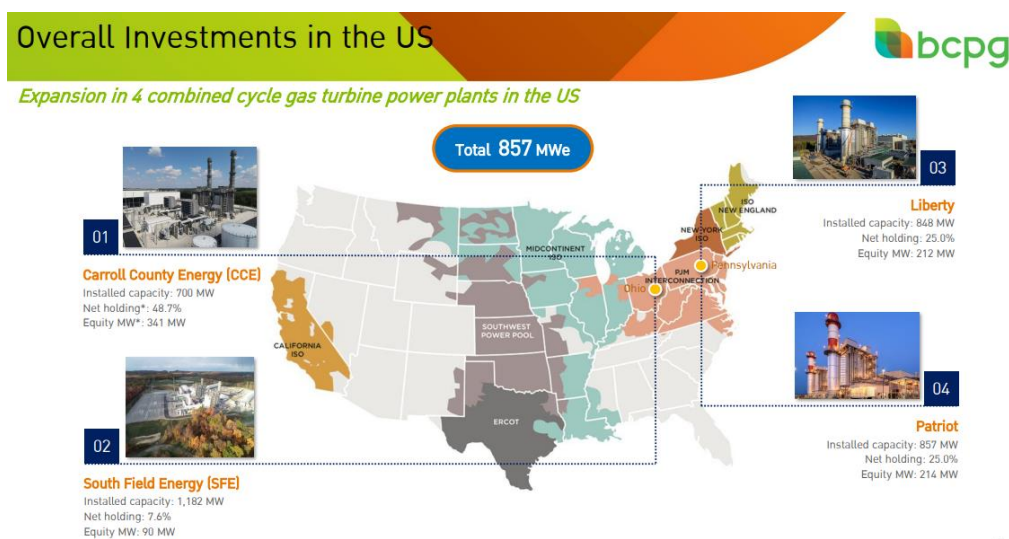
Overall Investments in the US

bcpg

Expansion in 4 combined cycle gas turbine power plants in the US

Total 857 MWe

01

Carroll County Energy (CCE)
Installed capacity: 700 MW
Net holding*: 48.7%
Equity MW*: 341 MW

02

South Field Energy (SFE)
Installed capacity: 1,182 MW
Net holding: 7.6%
Equity MW: 90 MW

CALIFORNIA ISO

SOUTHWEST POWER POOL

ERCOT

MIDCONTINENT ISO

PJM INTERCONNECTION

NEW YORK ISO

ISO NEW ENGLAND

Ohio

Pennsylvania

03

Liberty
Installed capacity: 848 MW
Net holding: 25.0%
Equity MW: 212 MW

04

Patriot
Installed capacity: 857 MW
Net holding: 25.0%
Equity MW: 214 MW